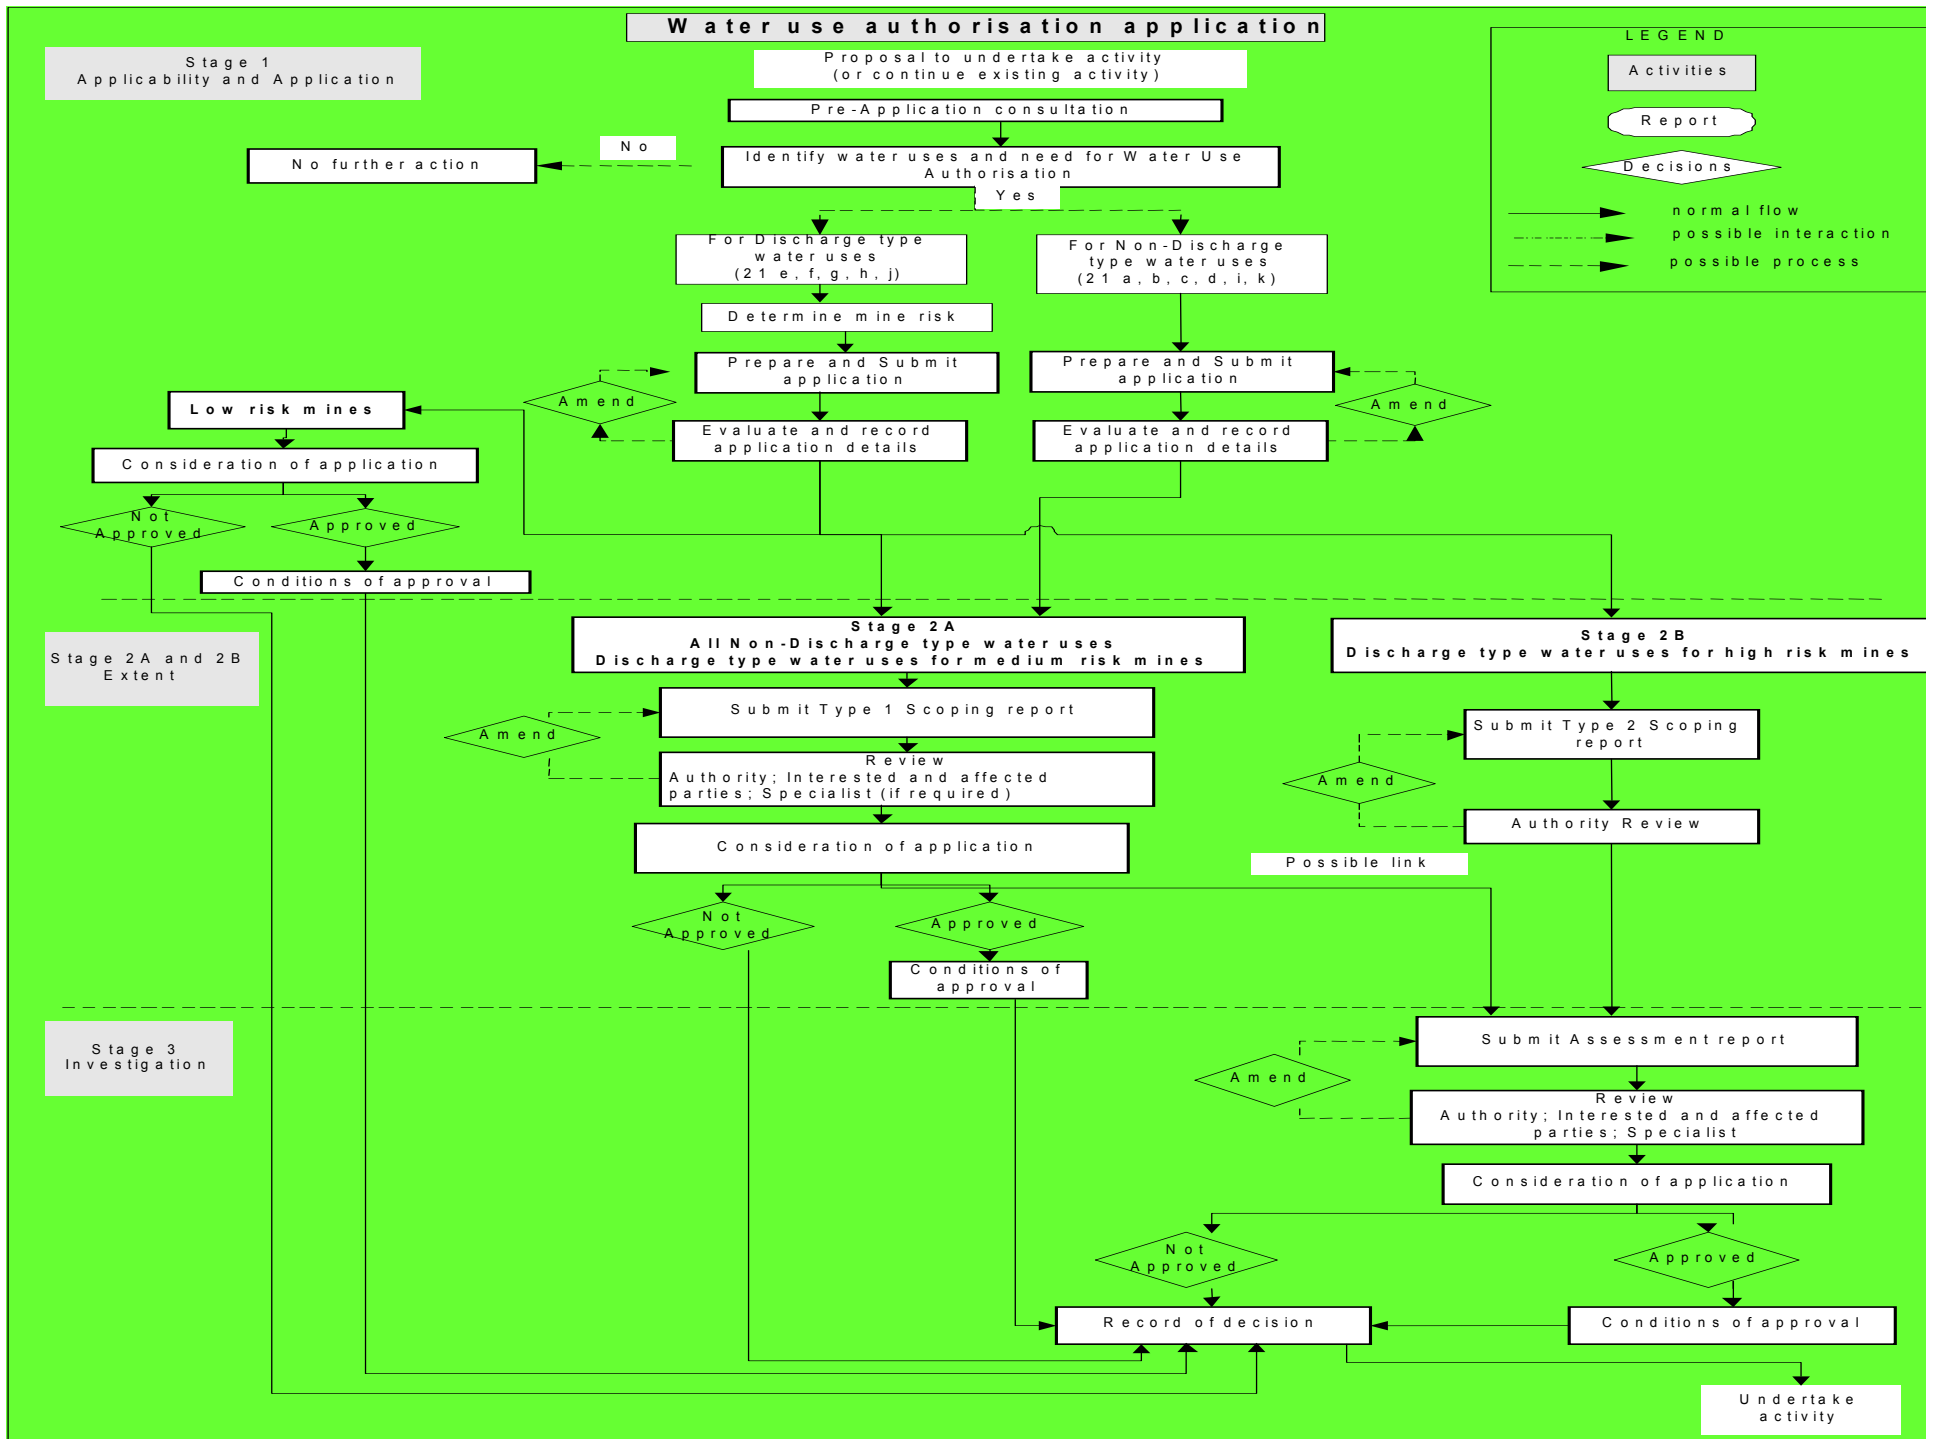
Water use authorisation application

Stage 1
Applicability and Application

Proposal to undertake activity
(or continue existing activity)

LEGEND
Activities
Report
Decisions
normal flow
possible interaction
possible process

Pre-Application consultation

No

No further action

Identify water uses and need for Water Use Authorisation

Yes

For Discharge type water uses
(21 e, f, g, h, j)

For Non-Discharge type water uses
(21 a, b, c, d, i, k)

Determine mine risk

Prepare and Submit application

Prepare and Submit application

Amend

Amend

Low risk mines

Evaluate and record application details

Evaluate and record application details

Consideration of application

Not Approved

Approved

Conditions of approval

Stage 2A and 2B
Extent

Stage 2A
All Non-Discharge type water uses
Discharge type water uses for medium risk mines

Stage 2B
Discharge type water uses for high risk mines

Submit Type 1 Scoping report

Amend

Review
Authority; Interested and affected parties; Specialist (if required)

Submit Type 2 Scoping report

Amend

Authority Review

Consideration of application

Possible link

Not Approved

Approved

Conditions of approval

Stage 3
Investigation

Submit Assessment report

Amend

Review
Authority; Interested and affected parties; Specialist

Consideration of application

Not Approved

Approved

Record of decision

Conditions of approval

Undertake activity